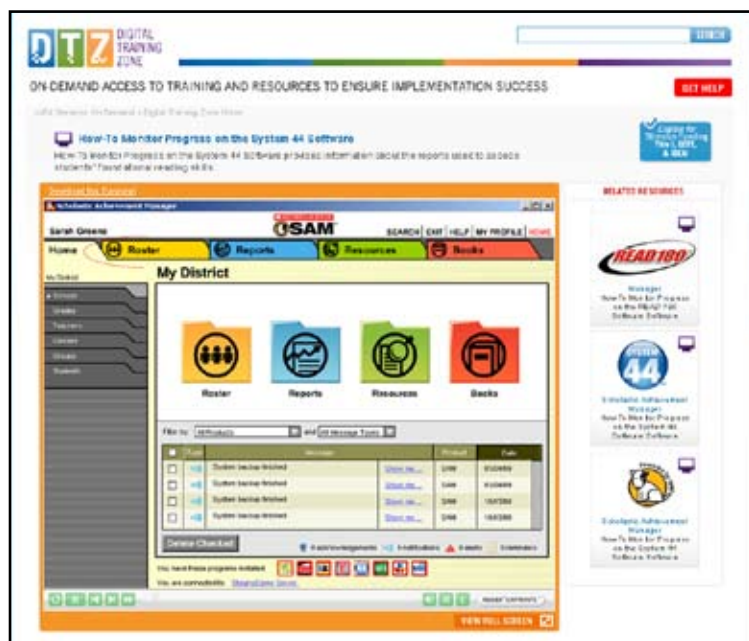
DTZ DIGITAL TRAINING ZONE

SEARCH

ON-DEMAND ACCESS TO TRAINING AND RESOURCES TO ENSURE IMPLEMENTATION SUCCESS

GET HELP

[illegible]

How-To Monitor Progress on the System 44 Software

How-To Monitor Progress on the System 44 Software provides information about the reports used to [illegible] students' foundational reading skills.

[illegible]

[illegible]

Scholastic Achievement Manager

SAM

Sarah Greene

SEARCH | EXIT | HELP | MY PROFILE | HOME

Home

Roster

Reports

Resources

Books

My District

Roster

Reports

Resources

Books

Filter by: All Products and All Message Types

| | Type | Message | | Product | Date |
|---|---|---|---|---|---|
| | | System backup finished | Show me... | SAM | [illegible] |
| | | System backup finished | Show me... | SAM | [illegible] |
| | | System backup finished | Show me... | SAM | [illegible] |
| | | System backup finished | Show me... | SAM | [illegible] |

Delete Checked

Acknowledgements Notifications Alerts Reminders

You have these programs installed:

You are connected to: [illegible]

VIEW FULL SCREEN

RELATED RESOURCES

READ 180

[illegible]

System 44

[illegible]

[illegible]